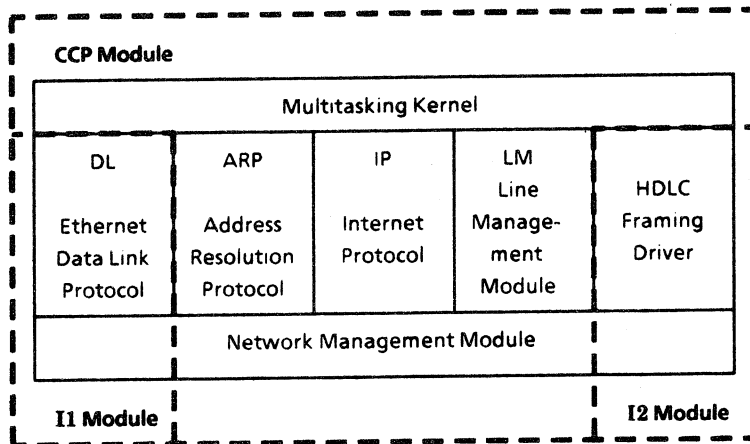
CCP Module

Multitasking Kernel

| DL Ethernet Data Link Protocol | ARP Address Resolution Protocol | IP Internet Protocol | LM Line Management Module | HDLC Framing Driver |
|---|---|---|---|---|

Network Management Module

I1 Module

I2 Module